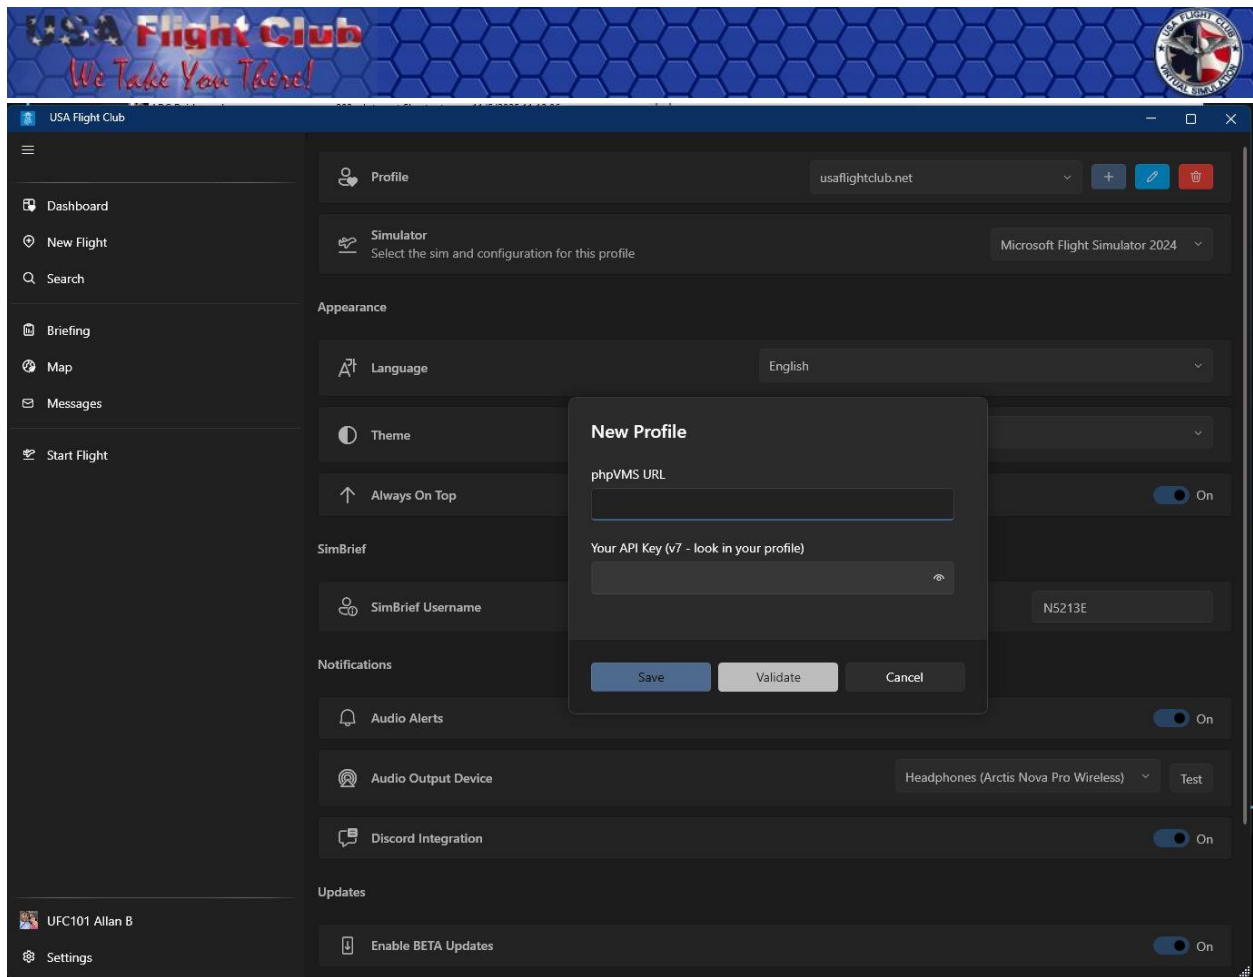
USA Flight Club
We Take You There!

USA FLIGHT CLUB VIRTUAL SIMULATION

USA Flight Club

Dashboard
New Flight
Search
Briefing
Map
Messages
Start Flight

UFC101 Allan B
Settings

Profile
usaflightclub.net
+

Simulator
Select the sim and configuration for this profile
Microsoft Flight Simulator 2024

Appearance

Language
English

Theme

Always On Top
On

SimBrief

SimBrief Username
N5213E

Notifications

Audio Alerts
On

Audio Output Device
Headphones (Arctis Nova Pro Wireless)
Test

Discord Integration
On

Updates

Enable BETA Updates
On

New Profile

phpVMS URL

Your API Key (v7 - look in your profile)

Save
Validate
Cancel